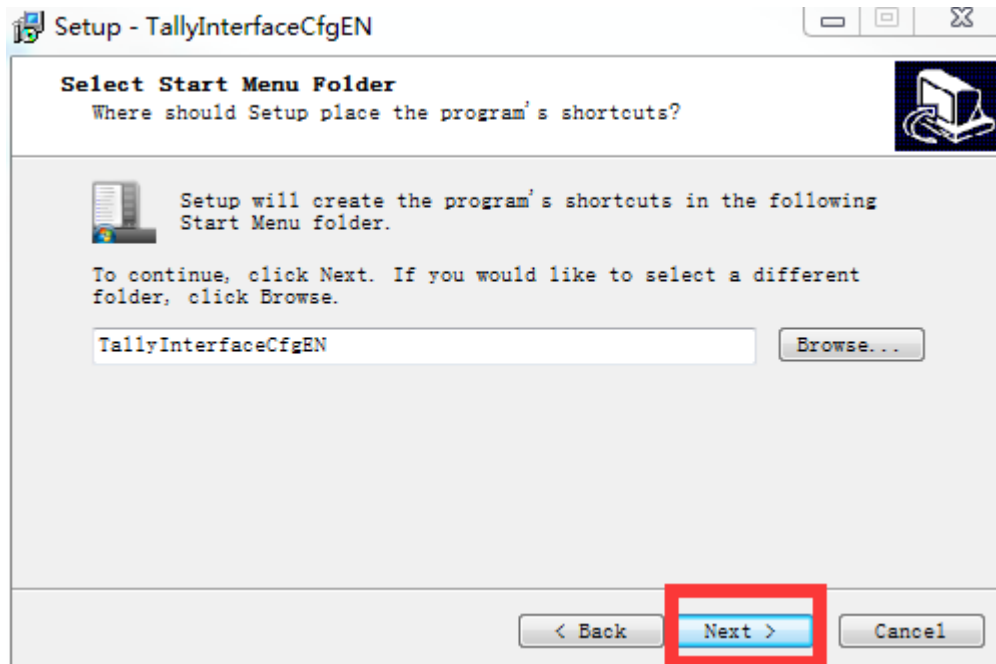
Setup - TallyInterfaceCfgEN

Select Start Menu Folder
Where should Setup place the program's shortcuts?

Setup will create the program's shortcuts in the following Start Menu folder.

To continue, click Next. If you would like to select a different folder, click Browse.

TallyInterfaceCfgEN

Browse...

< Back

Next >

Cancel